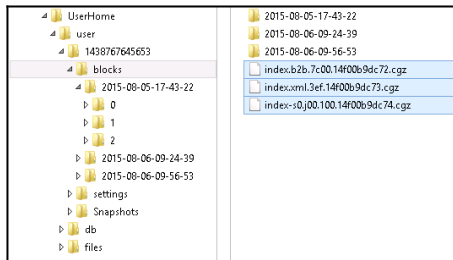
UserHome
user
1438767645653
blocks
2015-08-05-17-43-22
0
1
2
2015-08-06-09-24-39
2015-08-06-09-56-53
settings
Snapshots
db
files

2015-08-05-17-43-22
2015-08-06-09-24-39
2015-08-06-09-56-53
index.b2b.7c00.14f00b9dc72.cgz
index.xml.3ef.14f00b9dc73.cgz
index-s0.j00.100.14f00b9dc74.cgz